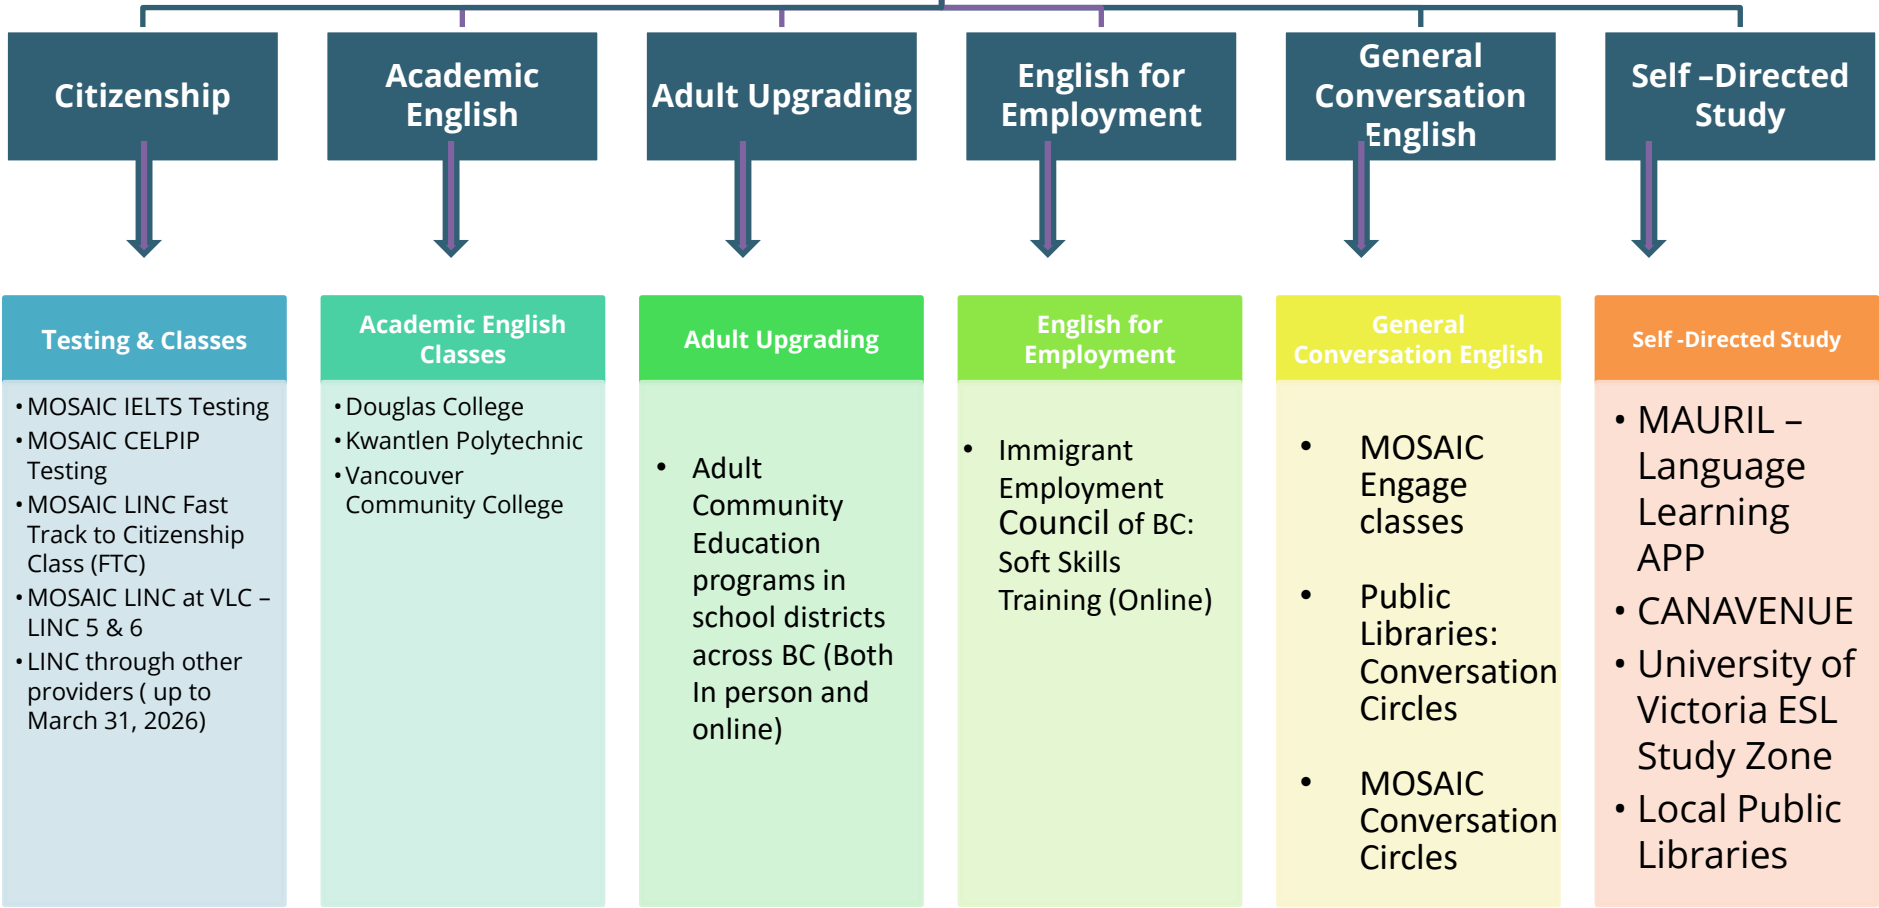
Citizenship

Academic English

Adult Upgrading

English for Employment

General Conversation English

Self –Directed Study

Testing & Classes

- MOSAIC IELTS Testing
- MOSAIC CELPIP Testing
- MOSAIC LINC Fast Track to Citizenship Class (FTC)
- MOSAIC LINC at VLC – LINC 5 & 6
- LINC through other providers ( up to March 31, 2026)

Academic English Classes

- Douglas College
- Kwantlen Polytechnic
- Vancouver Community College

Adult Upgrading

- Adult Community Education programs in school districts across BC (Both In person and online)

English for Employment

- Immigrant Employment Council of BC: Soft Skills Training (Online)

General Conversation English

- MOSAIC Engage classes
- Public Libraries: Conversation Circles
- MOSAIC Conversation Circles

Self -Directed Study

- MAURIL – Language Learning APP
- CANAVENUE
- University of Victoria ESL Study Zone
- Local Public Libraries